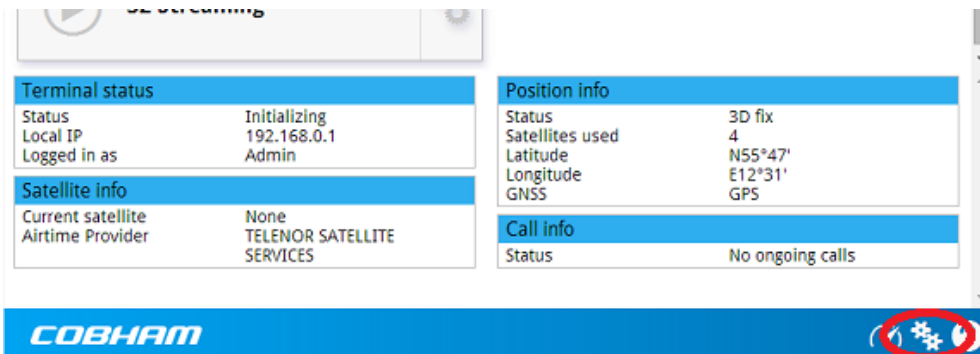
32 streaming

Terminal status

| Status | Initializing |
|---|---|
| Local IP | 192.168.0.1 |
| Logged in as | Admin |

Satellite info

| Current satellite | None |
|---|---|
| Airtime Provider | TELENOR SATELLITE SERVICES |

Position info

| Status | 3D fix |
|---|---|
| Satellites used | 4 |
| Latitude | N55°47' |
| Longitude | E12°31' |
| GNSS | GPS |

Call info

| Status | No ongoing calls |
|---|---|

COBHAM